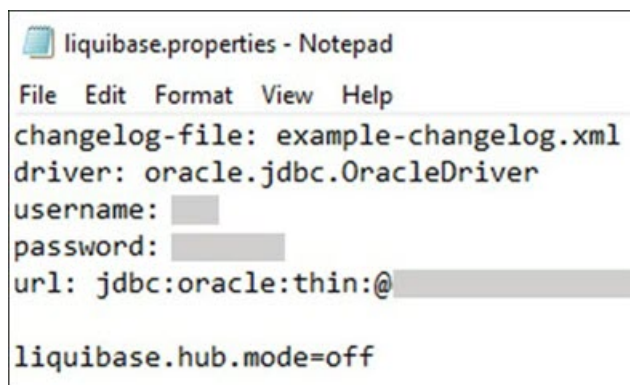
liquibase.properties - Notepad

File Edit Format View Help

changelog-file: example-changelog.xml
driver: oracle.jdbc.OracleDriver
username: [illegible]
password: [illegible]
url: jdbc:oracle:thin:@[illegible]

liquibase.hub.mode=off